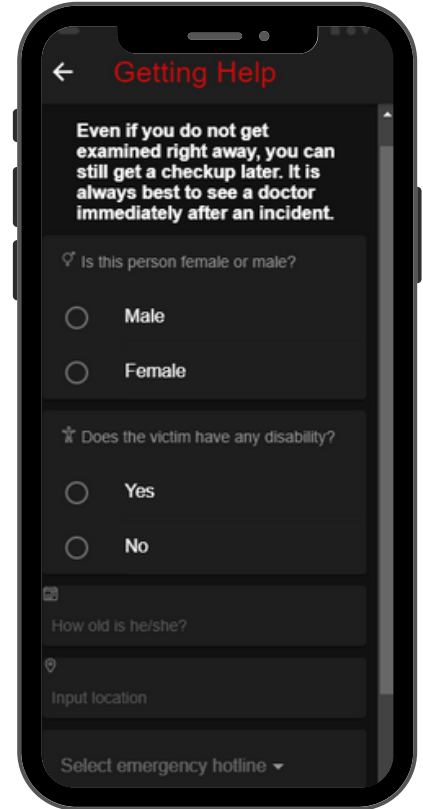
← Getting Help

Even if you do not get examined right away, you can still get a checkup later. It is always best to see a doctor immediately after an incident.

Is this person female or male?

Male

Female

Does the victim have any disability?

Yes

No

How old is he/she?

Input location

Select emergency hotline